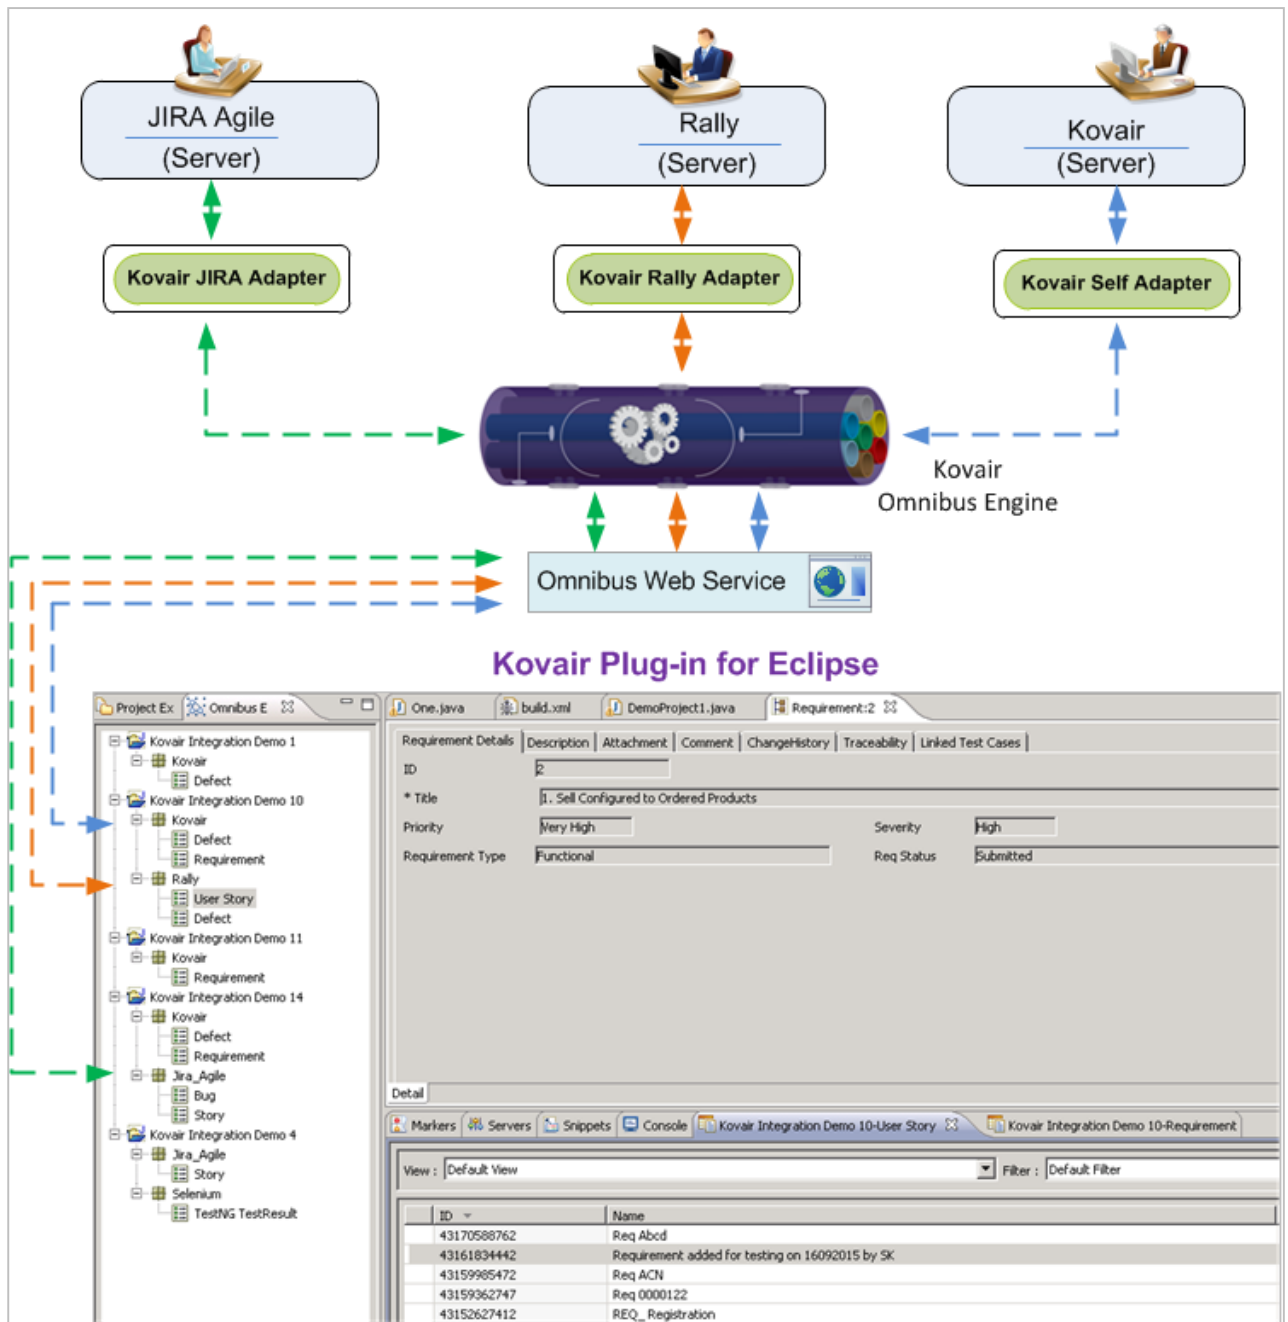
JIRA Agile
(Server)

Rally
(Server)

Kovair
(Server)

Kovair JIRA Adapter

Kovair Rally Adapter

Kovair Self Adapter

Kovair
Omnibus Engine

Omnibus Web Service

Kovair Plug-in for Eclipse

Project Ex | Omnibus E

Kovair Integration Demo 1
Kovair
Defect
Kovair Integration Demo 10
Kovair
Defect
Requirement
Rally
User Story
Defect
Kovair Integration Demo 11
Kovair
Requirement
Kovair Integration Demo 14
Kovair
Defect
Requirement
Jira_Agile
Bug
Story
Kovair Integration Demo 4
Jira_Agile
Story
Selenium
TestNG TestResult

One.java | build.xml | DemoProject1.java | Requirement:2

Requirement Details | Description | Attachment | Comment | ChangeHistory | Traceability | Linked Test Cases

ID 2
* Title 1. Sell Configured to Ordered Products
Priority Very High
Severity High
Requirement Type Functional
Req Status Submitted

Detail

Markers | Servers | Snippets | Console | Kovair Integration Demo 10-User Story | Kovair Integration Demo 10-Requirement

View : Default View
Filter : Default Filter

| ID | Name |
|---|---|
| 43170588762 | Req Abcd |
| 43161834442 | Requirement added for testing on 16092015 by SK |
| 43159985472 | Req ACN |
| 43159362747 | Req 0000122 |
| 43152627412 | REQ_ Registration |